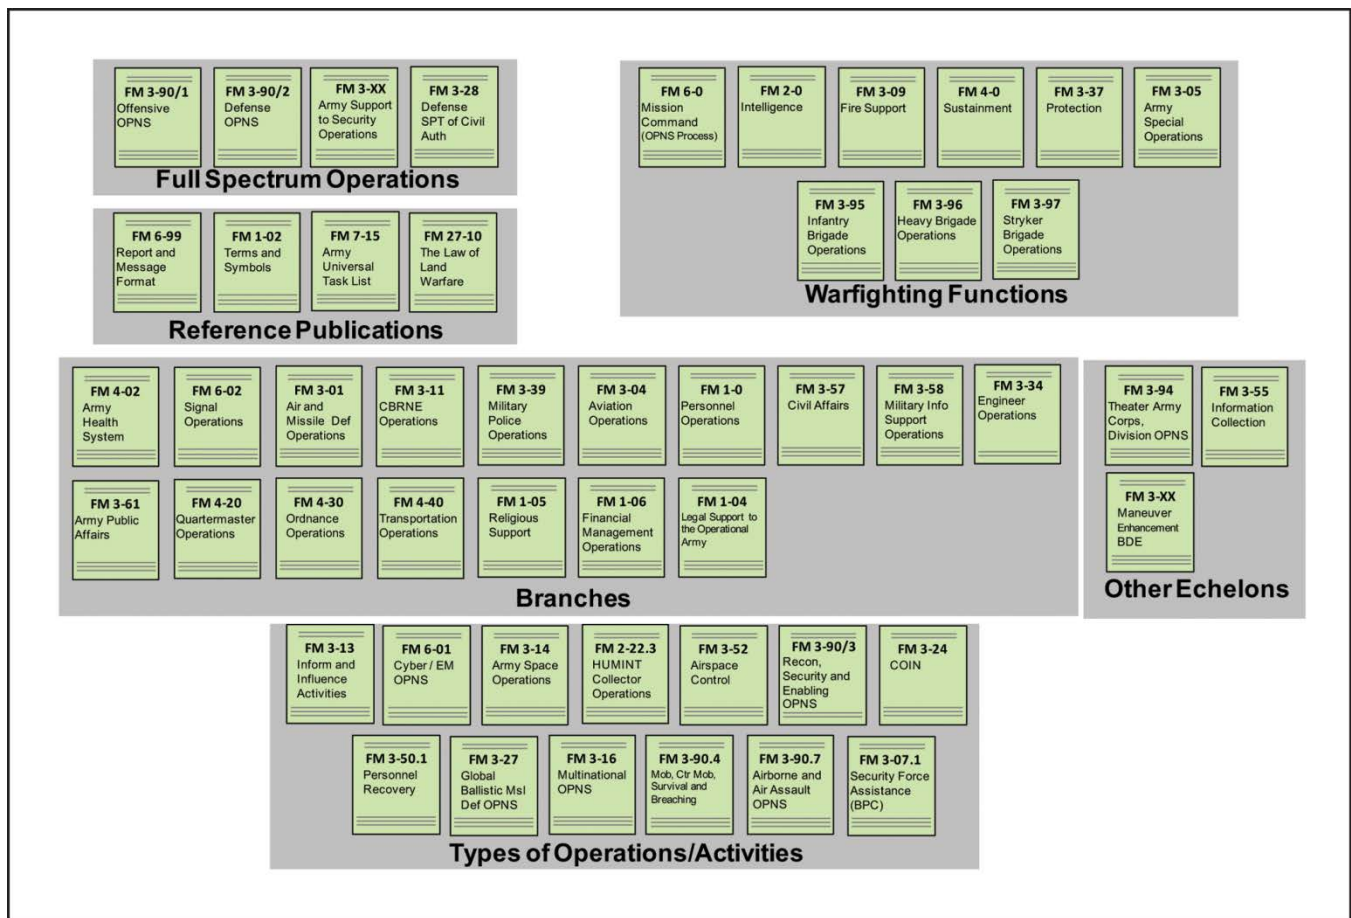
FM 3-90/1
Offensive OPNS

FM 3-90/2
Defense OPNS

FM 3-XX
Army Support to Security Operations

FM 3-28
Defense SPT of Civil Auth

Full Spectrum Operations

FM 6-99
Report and Message Format

FM 1-02
Terms and Symbols

FM 7-15
Army Universal Task List

FM 27-10
The Law of Land Warfare

Reference Publications

FM 6-0
Mission Command (OPNS Process)

FM 2-0
Intelligence

FM 3-09
Fire Support

FM 4-0
Sustainment

FM 3-37
Protection

FM 3-05
Army Special Operations

FM 3-95
Infantry Brigade Operations

FM 3-96
Heavy Brigade Operations

FM 3-97
Stryker Brigade Operations

Warfighting Functions

FM 4-02
Army Health System

FM 6-02
Signal Operations

FM 3-01
Air and Missile Def Operations

FM 3-11
CBRNE Operations

FM 3-39
Military Police Operations

FM 3-04
Aviation Operations

FM 1-0
Personnel Operations

FM 3-57
Civil Affairs

FM 3-58
Military Info Support Operations

FM 3-34
Engineer Operations

FM 3-61
Army Public Affairs

FM 4-20
Quartermaster Operations

FM 4-30
Ordnance Operations

FM 4-40
Transportation Operations

FM 1-05
Religious Support

FM 1-06
Financial Management Operations

FM 1-04
Legal Support to the Operational Army

Branches

FM 3-94
Theater Army Corps, Division OPNS

FM 3-55
Information Collection

FM 3-XX
Maneuver Enhancement BDE

Other Echelons

FM 3-13
Inform and Influence Activities

FM 6-01
Cyber / EM OPNS

FM 3-14
Army Space Operations

FM 2-22.3
HUMINT Collector Operations

FM 3-52
Airspace Control

FM 3-90/3
Recon, Security and Enabling OPNS

FM 3-24
COIN

FM 3-50.1
Personnel Recovery

FM 3-27
Global Ballistic Msl Def OPNS

FM 3-16
Multinational OPNS

FM 3-90.4
Mob, Ctr Mob, Survival and Breaching

FM 3-90.7
Airborne and Air Assault OPNS

FM 3-07.1
Security Force Assistance (BPC)

Types of Operations/Activities